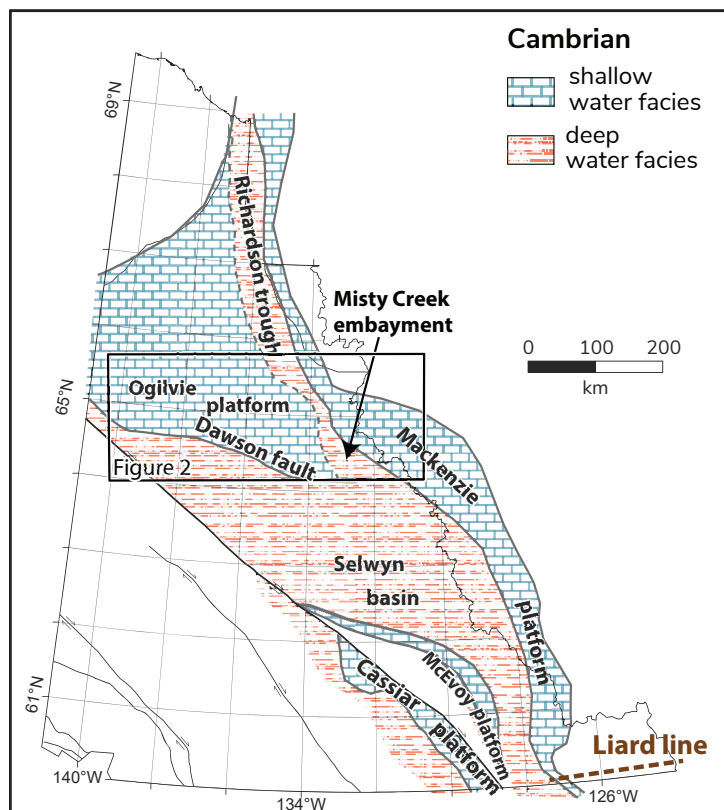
Cambrian
shallow water facies
deep water facies

69°N
65°N
61°N
140°W
134°W
126°W

0 100 200
km

Richardson trough
Misty Creek embayment
Ogilvie platform
Dawson fault
Figure 2
Mackenzie platform
Selwyn basin
McEvoy platform
Cassiar platform
Liard line